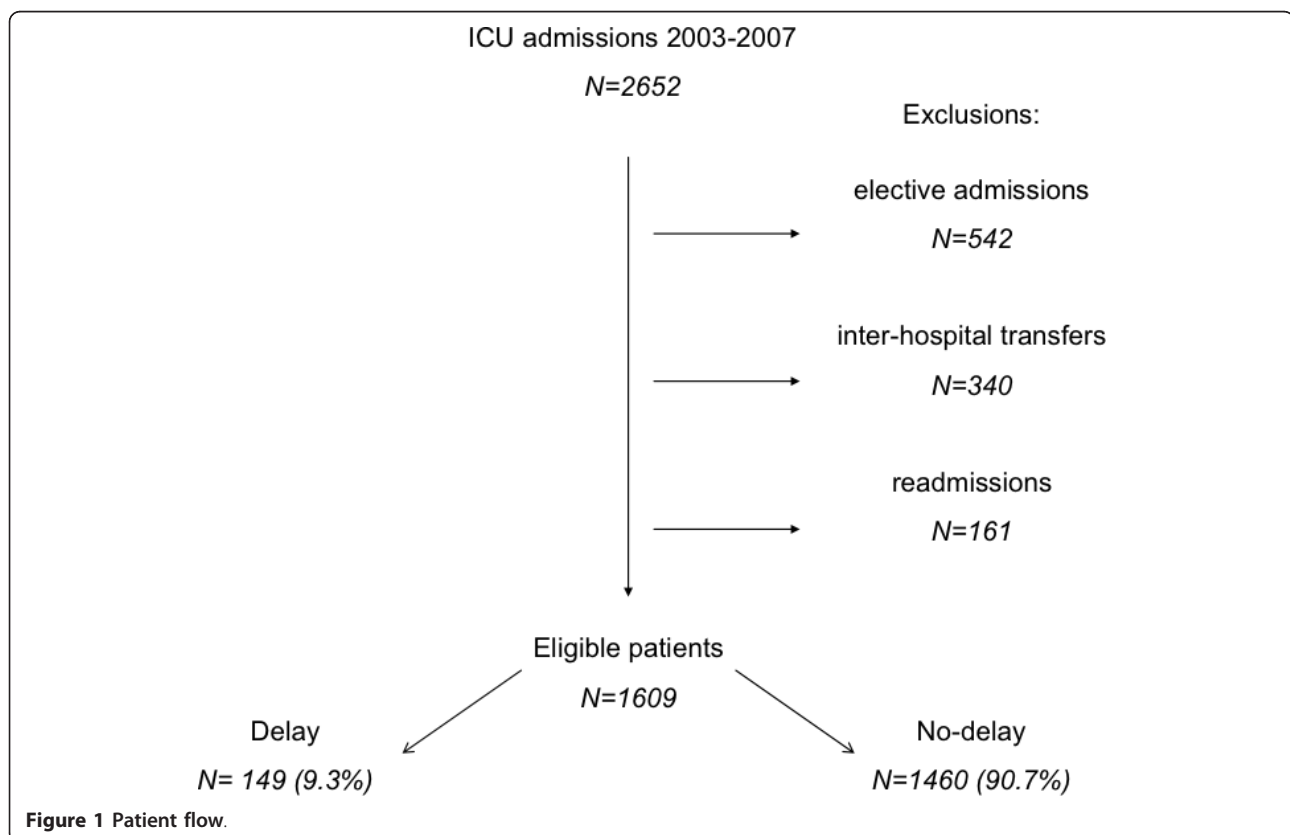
ICU admissions 2003-2007

N=2652

Exclusions:

elective admissions

N=542

inter-hospital transfers

N=340

readmissions

N=161

Eligible patients

N=1609

Delay

N= 149 (9.3%)

No-delay

N=1460 (90.7%)

**Figure 1 Patient flow**.